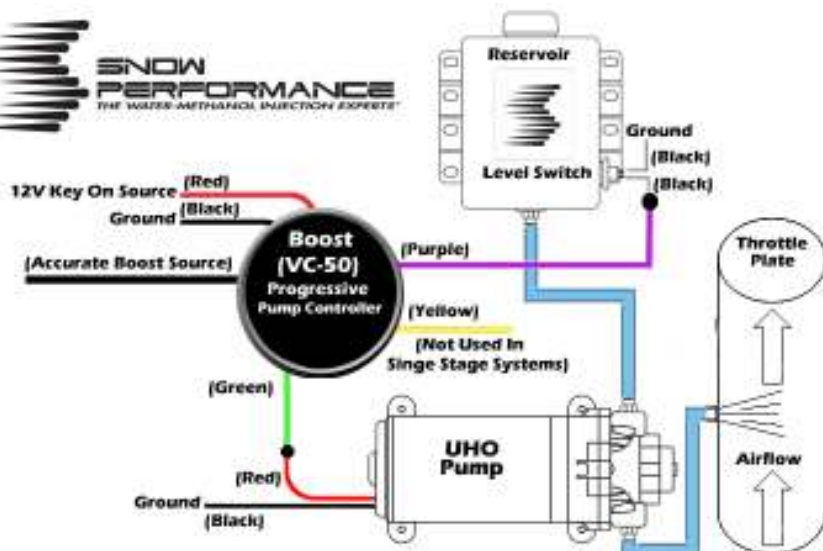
SNOW PERFORMANCE
THE WATER-METHANOL INJECTION EXPERTS

Reservoir

Level Switch

Ground
(Black)
(Black)

12V Key On Source (Red)
Ground (Black)

(Accurate Boost Source)

Boost (VC-50) Progressive Pump Controller

(Purple)

(Yellow)

(Not Used In Singe Stage Systems)

Throttle Plate

(Green)

UHO Pump

Airflow

(Red)

Ground

(Black)